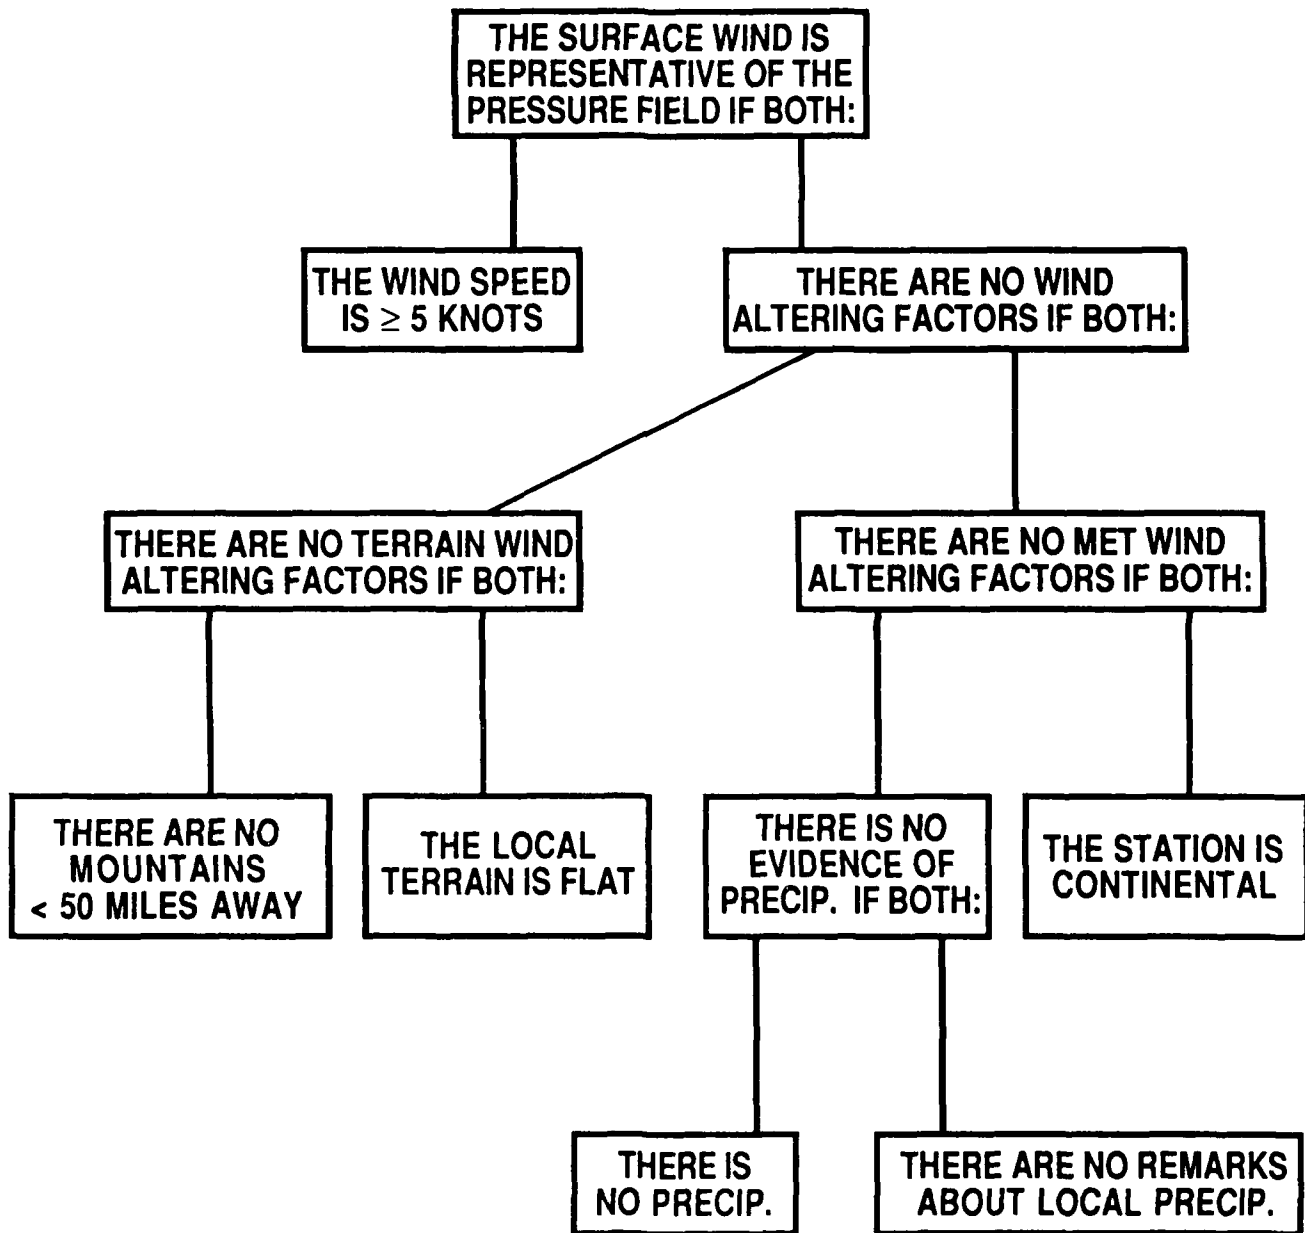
THE SURFACE WIND IS REPRESENTATIVE OF THE PRESSURE FIELD IF BOTH:

THE WIND SPEED IS $\geq$ 5 KNOTS

THERE ARE NO WIND ALTERING FACTORS IF BOTH:

THERE ARE NO TERRAIN WIND ALTERING FACTORS IF BOTH:

THERE ARE NO MET WIND ALTERING FACTORS IF BOTH:

THERE ARE NO MOUNTAINS < 50 MILES AWAY

THE LOCAL TERRAIN IS FLAT

THERE IS NO EVIDENCE OF PRECIP. IF BOTH:

THE STATION IS CONTINENTAL

THERE IS NO PRECIP.

THERE ARE NO REMARKS ABOUT LOCAL PRECIP.